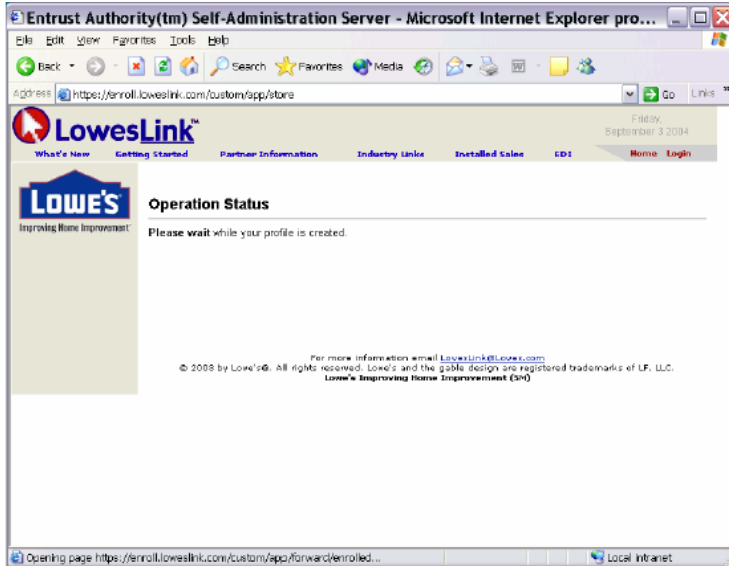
Entrust Authority(tm) Self-Administration Server - Microsoft Internet Explorer pro...

File Edit View Favorites Tools Help

Back Search Favorites Media

Address https://enroll.loweslink.com/custom/app/store Go Links

LowesLink™

Friday, September 3 2004

What's New Getting Started Partner Information Industry Links Installed Sales EDI Home Login

LOWE'S Improving Home Improvement

Operation Status

Please wait while your profile is created.

For more information email LowesLink@Lowes.com
© 2003 by Lowe's®. All rights reserved. Lowe's and the gable design are registered trademarks of LF, LLC.
Lowe's Improving Home Improvement (SM)

Opening page https://enroll.loweslink.com/custom/app/forward/enrolled...

Local intranet